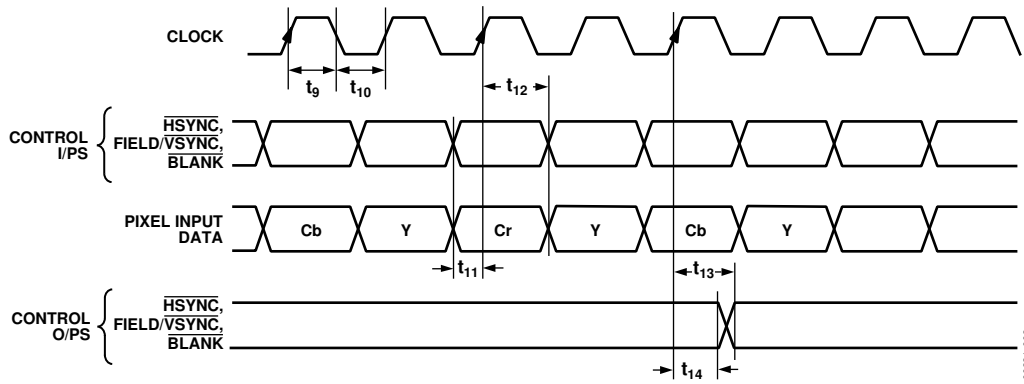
CLOCK

$t_9$ $t_{10}$

$t_{12}$

CONTROL I/PS

$\overline{HSYNC}$, FIELD/$\overline{VSYNC}$, $\overline{BLANK}$

PIXEL INPUT DATA

Cb Y Cr Y Cb Y

$t_{11}$

$t_{13}$

CONTROL O/PS

$\overline{HSYNC}$, FIELD/$\overline{VSYNC}$, $\overline{BLANK}$

$t_{14}$